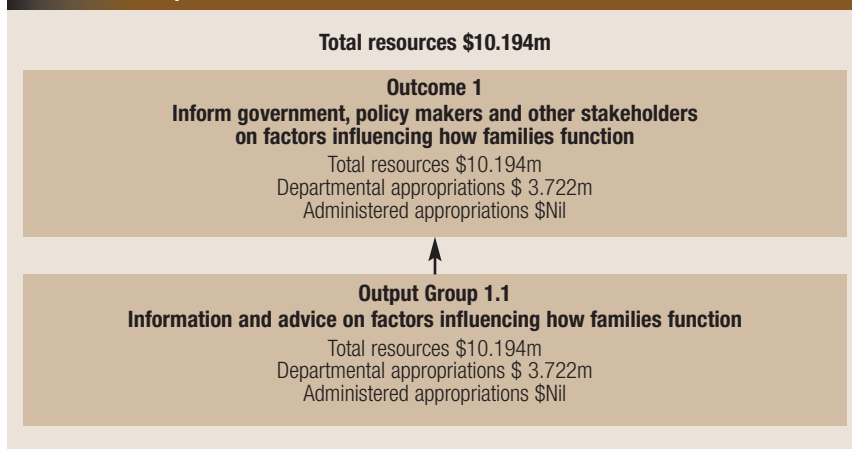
Total resources $10.194m

Outcome 1
Inform government, policy makers and other stakeholders on factors influencing how families function

Total resources $10.194m
Departmental appropriations $ 3.722m
Administered appropriations $Nil

Output Group 1.1
Information and advice on factors influencing how families function

Total resources $10.194m
Departmental appropriations $ 3.722m
Administered appropriations $Nil